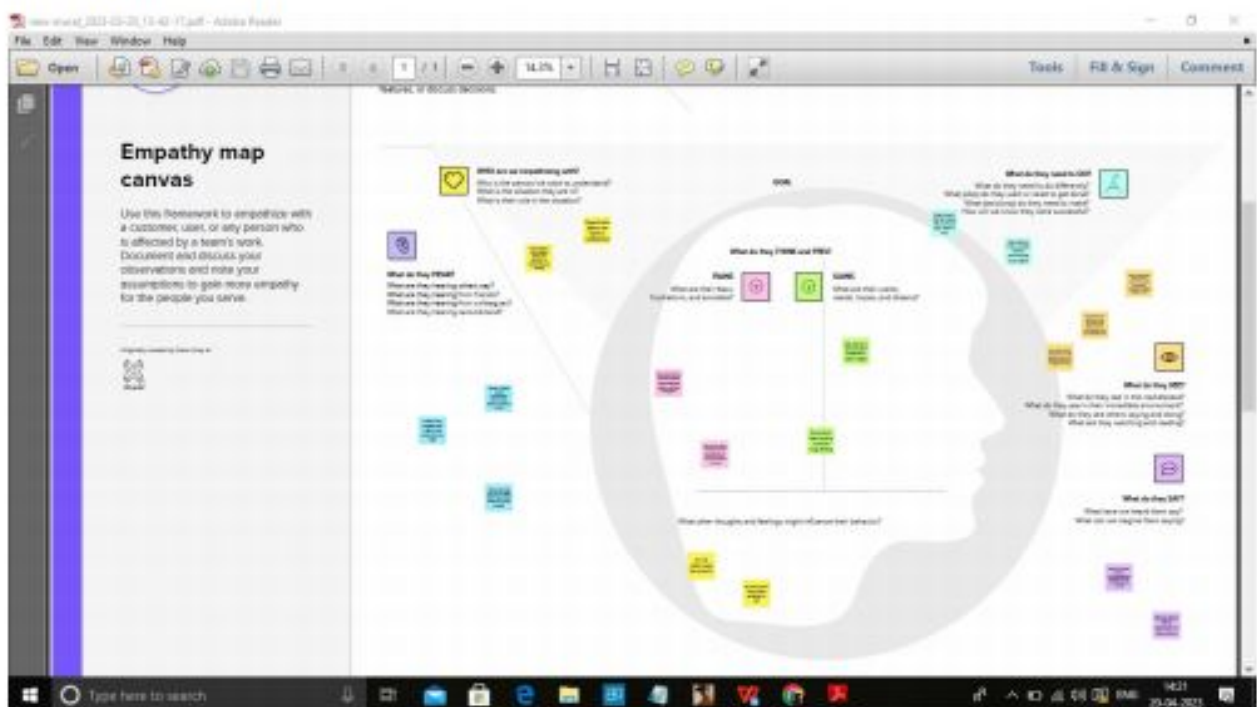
new-mural_2021-03-20_13-42-17.pdf - Adobe Reader

File Edit View Window Help

Open

1 / 1

14.1%

Tools Fill & Sign Comment

features, or discuss decisions

Empathy map canvas

Use this framework to empathize with a customer, user, or any person who is affected by a team's work. Document and discuss your observations and note your assumptions to gain more empathy for the people you serve.

WHO are we empathizing with?
Who is the person we want to understand?
What is the situation they are in?
What is their role in the situation?

GOAL

What do they NEED to DO?
What do they need to do differently?
What job(s) do they want or need to get done?
What decision(s) do they need to make?
How will we know they were successful?

What do they HEAR?
What are they hearing others say?
What are they hearing from friends?
What are they hearing from colleagues?
What are they hearing second-hand?

What do they THINK and FEEL?

PAINS
What are their fears, frustrations, and anxieties?

GAINS
What are their wants, needs, hopes, and dreams?

What do they SEE?
What do they see in the marketplace?
What do they see in their immediate environment?
What do they see others saying and doing?
What are they watching and reading?

What do they SAY?
What have we heard them say?
What can we imagine them saying?

What other thoughts and feelings might influence their behavior?

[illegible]

Type here to search

14:21
20-04-2021